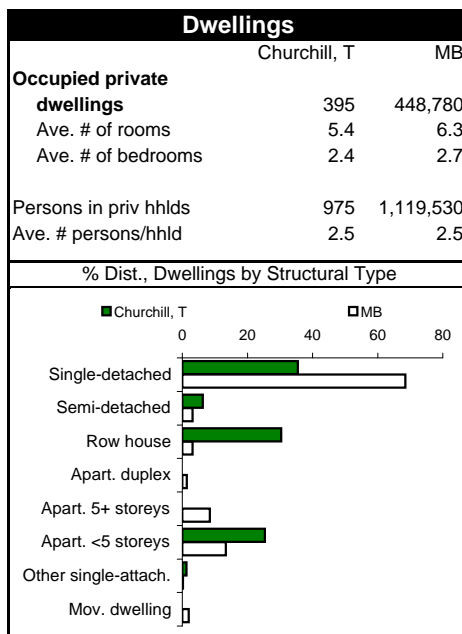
Dwellings

| | Churchill, T | MB |
|---|---|---|
| **Occupied private dwellings** | 395 | 448,780 |
| Ave. # of rooms | 5.4 | 6.3 |
| Ave. # of bedrooms | 2.4 | 2.7 |
| Persons in priv hhlds | 975 | 1,119,530 |
| Ave. # persons/hhld | 2.5 | 2.5 |

% Dist., Dwellings by Structural Type

Churchill, T
MB

0
20
40
60
80

Single-detached
Semi-detached
Row house
Apart. duplex
Apart. 5+ storeys
Apart. <5 storeys
Other single-attach.
Mov. dwelling